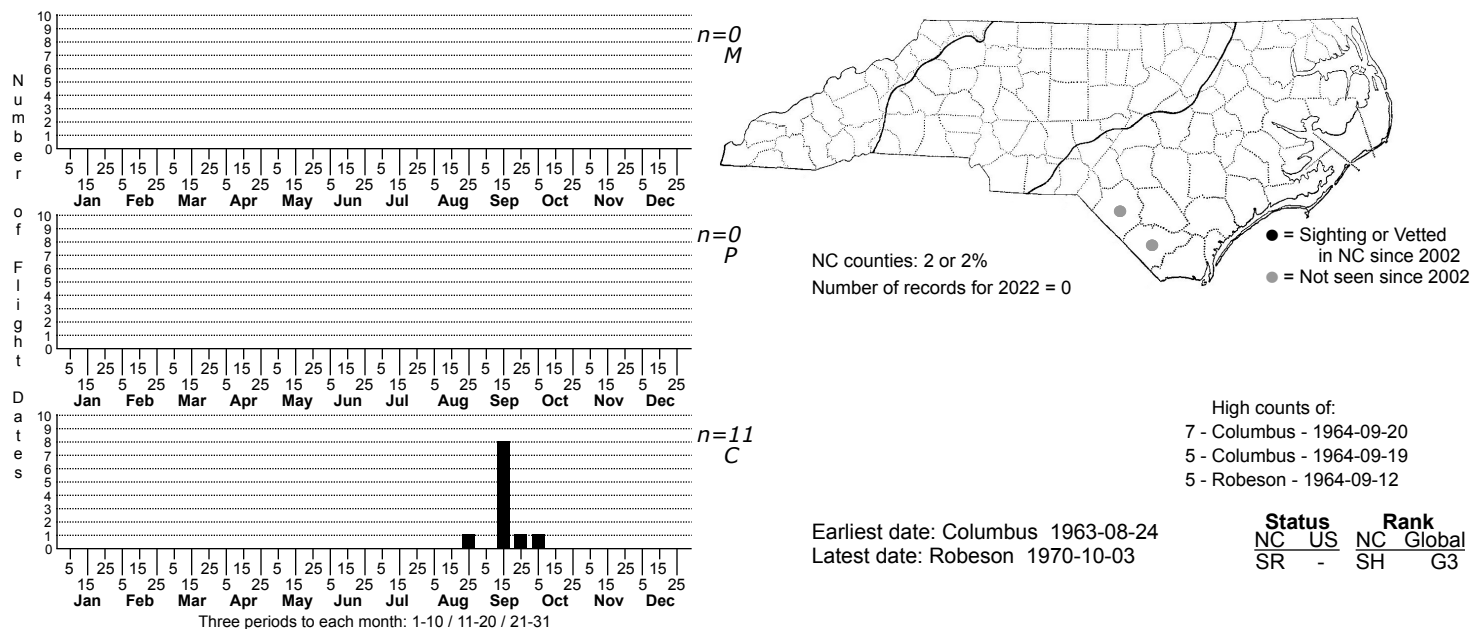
N
u
m
b
e
r

o
f

F
l
i
g
h
t

D
a
t
e
s

10
9
8
7
6
5
4
3
2
1
0
5 15 25 5 15 25 5 15 25 5 15 25 5 15 25 5 15 25 5 15 25 5 15 25 5 15 25 5 15 25 5 15 25 5 15 25
Jan Feb Mar Apr May Jun Jul Aug Sep Oct Nov Dec
n=0
M

10
9
8
7
6
5
4
3
2
1
0
5 15 25 5 15 25 5 15 25 5 15 25 5 15 25 5 15 25 5 15 25 5 15 25 5 15 25 5 15 25 5 15 25 5 15 25
Jan Feb Mar Apr May Jun Jul Aug Sep Oct Nov Dec
n=0
P

10
9
8
7
6
5
4
3
2
1
0
5 15 25 5 15 25 5 15 25 5 15 25 5 15 25 5 15 25 5 15 25 5 15 25 5 15 25 5 15 25 5 15 25 5 15 25
Jan Feb Mar Apr May Jun Jul Aug Sep Oct Nov Dec
n=11
C

Three periods to each month: 1-10 / 11-20 / 21-31

● = Sighting or Vetted in NC since 2002
● = Not seen since 2002

NC counties: 2 or 2%
Number of records for 2022 = 0

High counts of:
7 - Columbus - 1964-09-20
5 - Columbus - 1964-09-19
5 - Robeson - 1964-09-12

Earliest date: Columbus 1963-08-24
Latest date: Robeson 1970-10-03

| Status | | Rank | |
|---|---|---|---|
| NC | US | NC | Global |
| SR | - | SH | G3 |